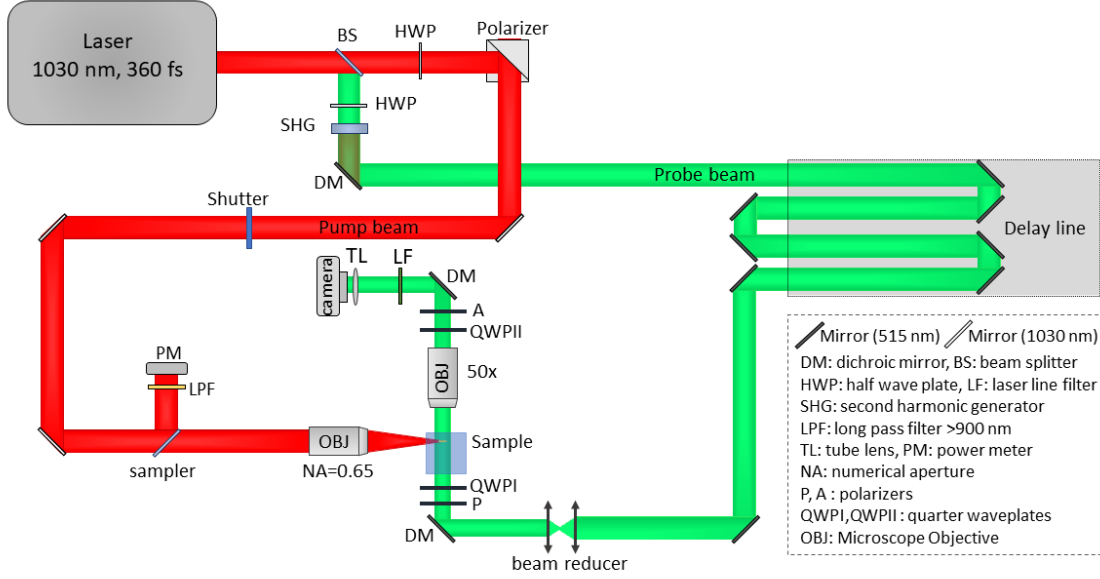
Laser
1030 nm, 360 fs

BS

HWP

Polarizer

HWP

SHG

DM

Probe beam

Shutter

Pump beam

Delay line

camera

TL

LF

DM

A

QWPII

OBJ

50x

PM

LPF

sampler

OBJ

NA=0.65

Sample

QWPI

P

DM

beam reducer

Mirror (515 nm) Mirror (1030 nm)
DM: dichroic mirror, BS: beam splitter
HWP: half wave plate, LF: laser line filter
SHG: second harmonic generator
LPF: long pass filter >900 nm
TL: tube lens, PM: power meter
NA: numerical aperture
P, A : polarizers
QWPI,QWPII : quarter waveplates
OBJ: Microscope Objective